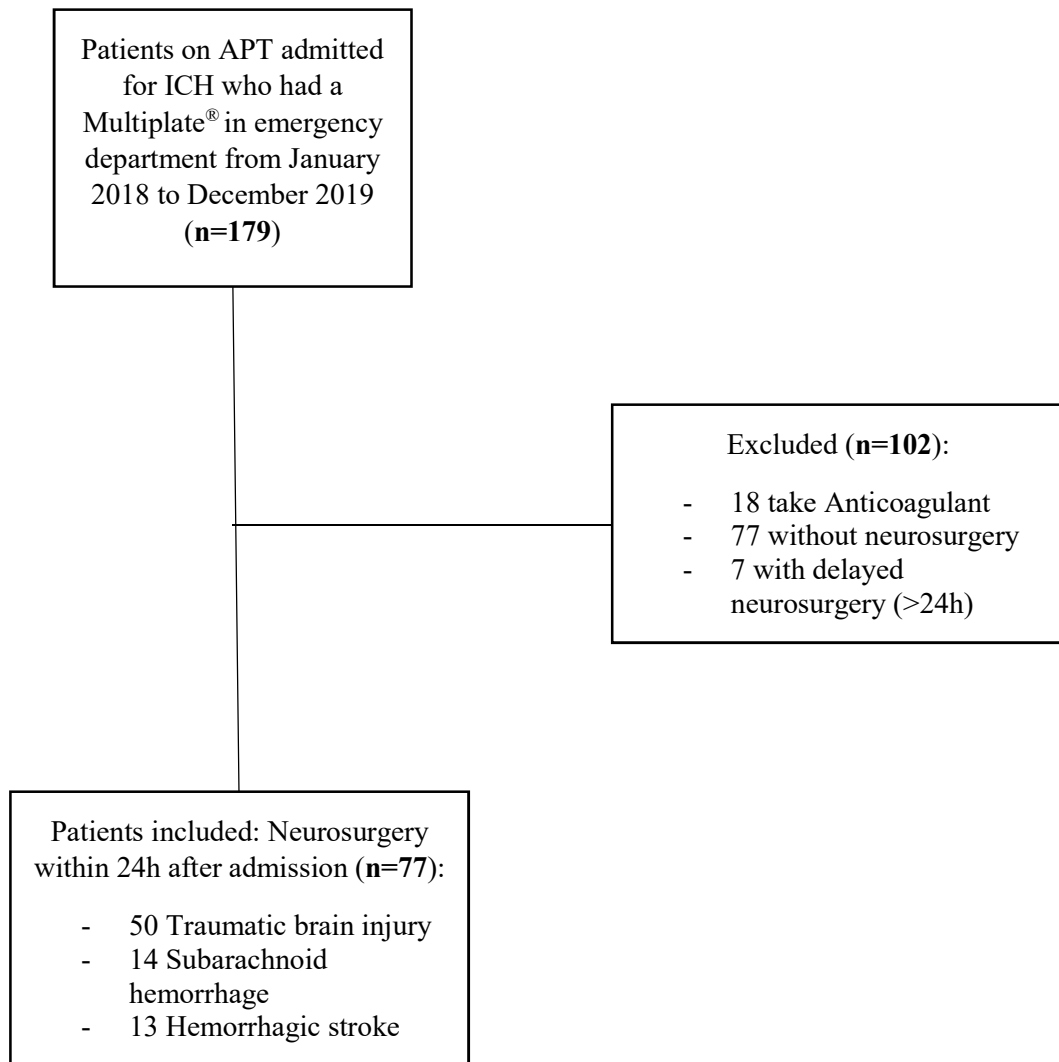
Patients on APT admitted for ICH who had a Multiplate® in emergency department from January 2018 to December 2019 (**n=179**)

Excluded (**n=102**):

- 18 take Anticoagulant
- 77 without neurosurgery
- 7 with delayed neurosurgery (>24h)

Patients included: Neurosurgery within 24h after admission (**n=77**):

- 50 Traumatic brain injury
- 14 Subarachnoid hemorrhage
- 13 Hemorrhagic stroke